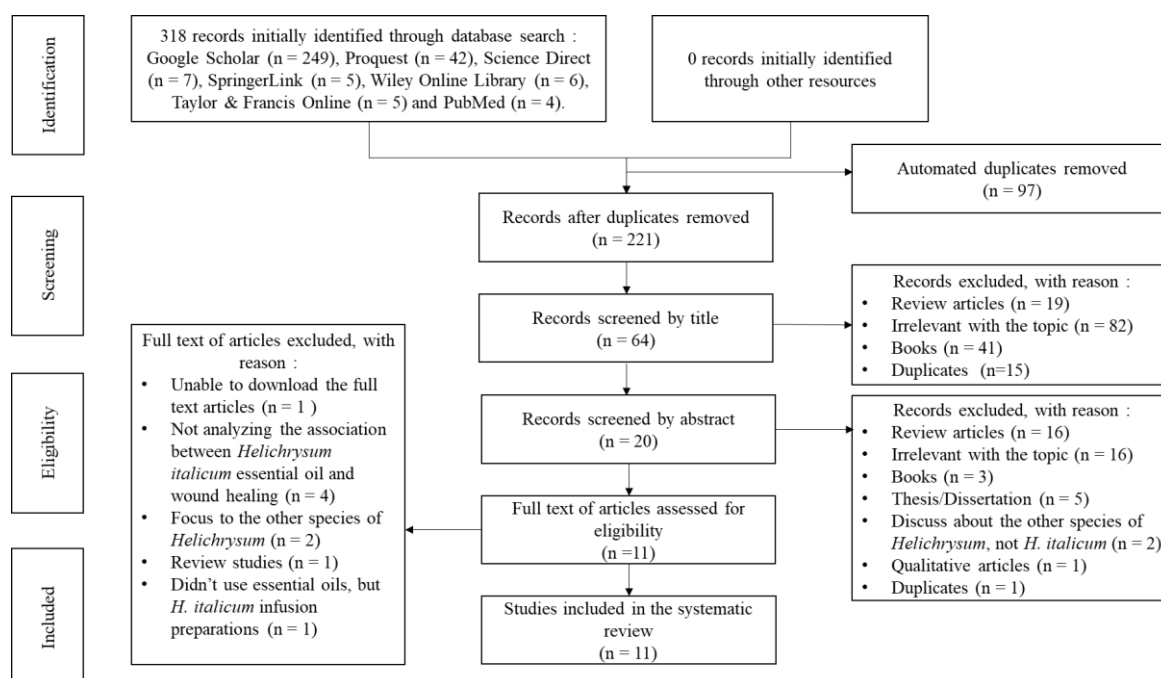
Identification

318 records initially identified through database search : Google Scholar (n = 249), Proquest (n = 42), Science Direct (n = 7), SpringerLink (n = 5), Wiley Online Library (n = 6), Taylor & Francis Online (n = 5) and PubMed (n = 4).

0 records initially identified through other resources

Automated duplicates removed (n = 97)

Screening

Records after duplicates removed (n = 221)

Records screened by title (n = 64)

Records excluded, with reason :
- Review articles (n = 19)
- Irrelevant with the topic (n = 82)
- Books (n = 41)
- Duplicates (n=15)

Eligibility

Full text of articles excluded, with reason :
- Unable to download the full text articles (n = 1 )
- Not analyzing the association between *Helichrysum italicum* essential oil and wound healing (n = 4)
- Focus to the other species of *Helichrysum* (n = 2)
- Review studies (n = 1)
- Didn't use essential oils, but *H. italicum* infusion preparations (n = 1)

Records screened by abstract (n = 20)

Records excluded, with reason :
- Review articles (n = 16)
- Irrelevant with the topic (n = 16)
- Books (n = 3)
- Thesis/Dissertation (n = 5)
- Discuss about the other species of *Helichrysum*, not *H. italicum* (n = 2)
- Qualitative articles (n = 1)
- Duplicates (n = 1)

Full text of articles assessed for eligibility (n =11)

Included

Studies included in the systematic review (n = 11)